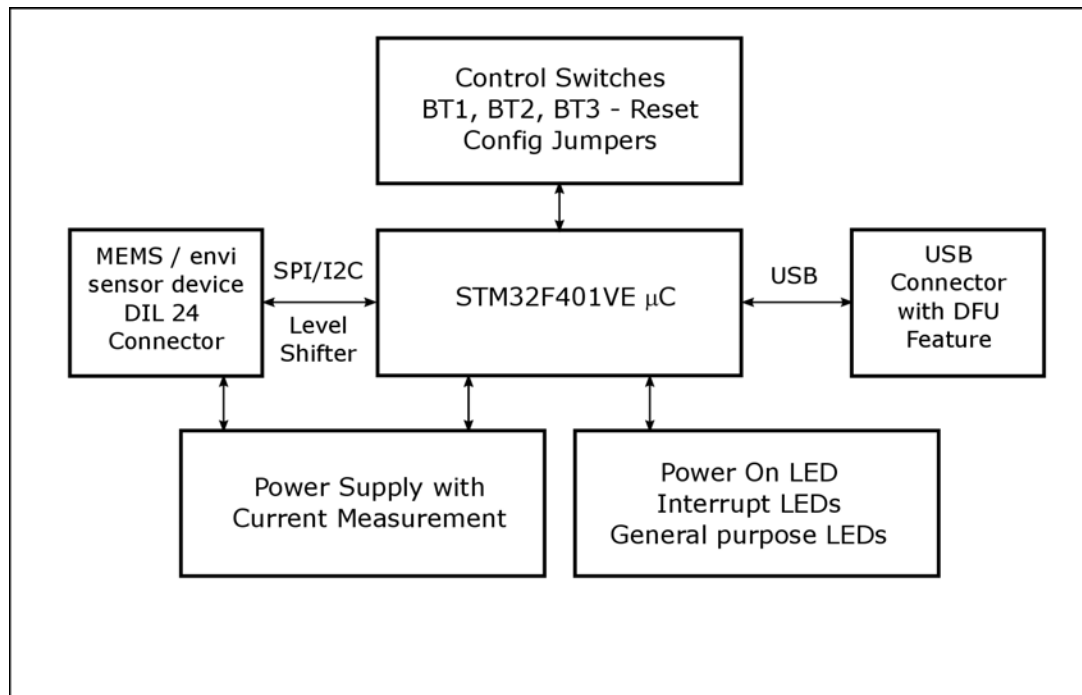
Control Switches
BT1, BT2, BT3 - Reset
Config Jumpers

MEMS / envi sensor device DIL 24 Connector

SPI/I2C

Level Shifter

STM32F401VE $\mu$C

USB

USB Connector with DFU Feature

Power Supply with Current Measurement

Power On LED
Interrupt LEDs
General purpose LEDs